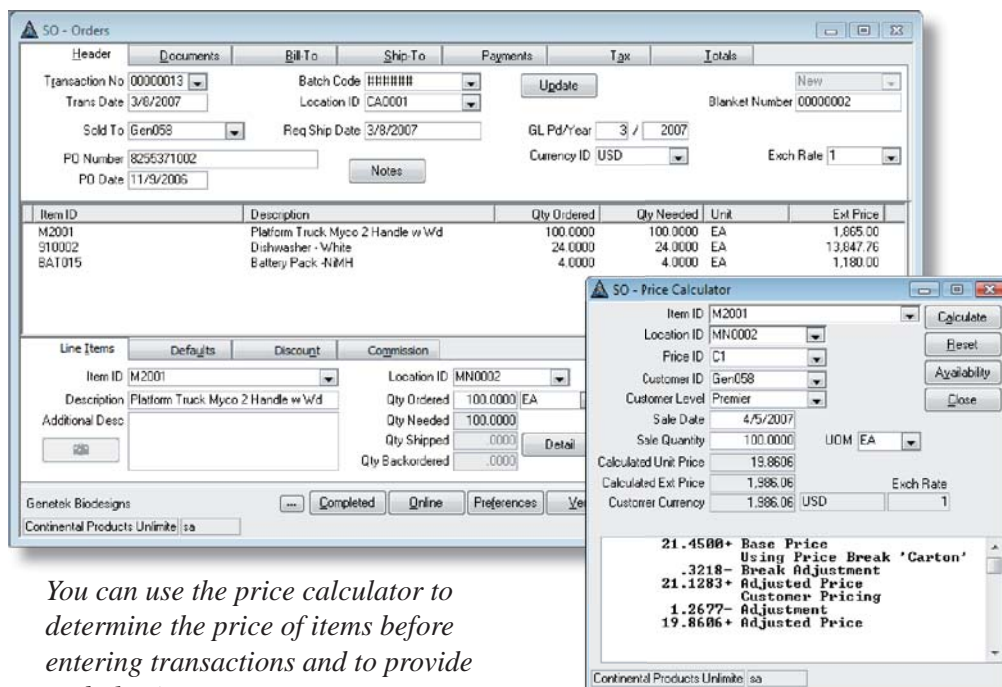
SO - Orders

Header | Documents | Bill-To | Ship-To | Payments | Tax | Totals

Transaction No 00000013
Trans Date 3/8/2007
Batch Code ######
Location ID CA0001
Update
New
Blanket Number 00000002
Sold To Gen058
Req Ship Date 3/8/2007
GL Pd/Year 3 / 2007
PO Number 8255371002
PO Date 11/9/2006
Notes
Currency ID USD
Exch Rate 1

| Item ID | Description | Qty Ordered | Qty Needed | Unit | Ext Price |
|---|---|---|---|---|---|
| M2001 | Platform Truck Myco 2 Handle w Wd | 100.0000 | 100.0000 | EA | 1,865.00 |
| 910002 | Dishwasher - White | 24.0000 | 24.0000 | EA | 13,847.76 |
| BAT015 | Battery Pack -NiMH | 4.0000 | 4.0000 | EA | 1,180.00 |

Line Items | Defaults | Discount | Commission
Item ID M2001
Location ID MN0002
Description Platform Truck Myco 2 Handle w Wd
Qty Ordered 100.0000 EA
Additional Desc
Qty Needed 100.0000
Qty Shipped .0000
Detail
Qty Backordered .0000

Genetek Biodesigns
... Completed Online Preferences Ve
Continental Products Unlimite sa

SO - Price Calculator
Item ID M2001
Calculate
Location ID MN0002
Reset
Price ID C1
Availability
Customer ID Gen058
Customer Level Premier
Close
Sale Date 4/5/2007
Sale Quantity 100.0000
UOM EA
Calculated Unit Price 19.8606
Calculated Ext Price 1,986.06
Exch Rate
Customer Currency 1,986.06 USD 1

21.4500+ Base Price
Using Price Break 'Carton'
.3218- Break Adjustment
21.1283+ Adjusted Price
Customer Pricing
1.2677- Adjustment
19.8606+ Adjusted Price

Continental Products Unlimite sa

You can use the price calculator to determine the price of items before entering transactions and to provide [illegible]